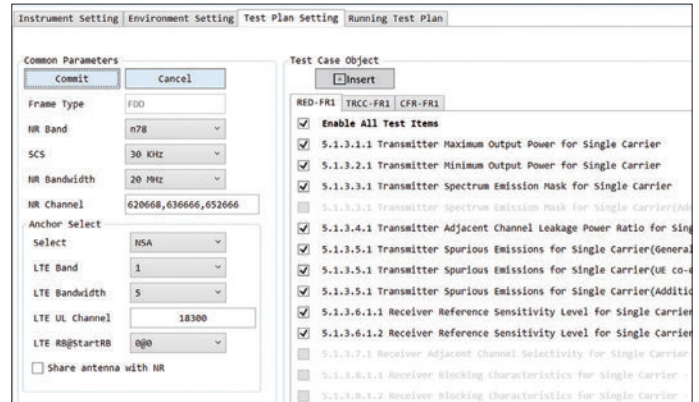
Instrument Setting | Environment Setting | Test Plan Setting | Running Test Plan

Common Parameters

Commit | Cancel

| Frame Type | FDD |
|---|---|
| NR Band | n78 |
| SCS | 30 KHz |
| NR Bandwidth | 20 MHz |
| NR Channel | 620668,636666,652666 |

Anchor Select

| Select | NSA |
|---|---|
| LTE Band | 1 |
| LTE Bandwidth | 5 |
| LTE UL Channel | 18300 |
| LTE RB@StartRB | 0@0 |

Share antenna with NR

Test Case Object

Insert

RED-FR1 | TRCC-FR1 | CFR-FR1

Enable All Test Items
5.1.3.1.1 Transmitter Maximum Output Power for Single Carrier
5.1.3.2.1 Transmitter Minimum Output Power for Single Carrier
5.1.3.3.1 Transmitter Spectrum Emission Mask for Single Carrier
5.1.3.3.1 Transmitter Spectrum Emission Mask for Single Carrier(Ad
5.1.3.4.1 Transmitter Adjacent Channel Leakage Power Ratio for Sing
5.1.3.5.1 Transmitter Spurious Emissions for Single Carrier(General
5.1.3.5.1 Transmitter Spurious Emissions for Single Carrier(UE co-e
5.1.3.5.1 Transmitter Spurious Emissions for Single Carrier(Additic
5.1.3.6.1.1 Receiver Reference Sensitivity Level for Single Carrier
5.1.3.6.1.2 Receiver Reference Sensitivity Level for Single Carrier
5.1.3.7.1 Receiver Adjacent Channel Selectivity for Single Carrier
5.1.3.8.1.1 Receiver Blocking Characteristics for Single Carrier
5.1.3.8.1.2 Receiver Blocking Characteristics for Single Carrier